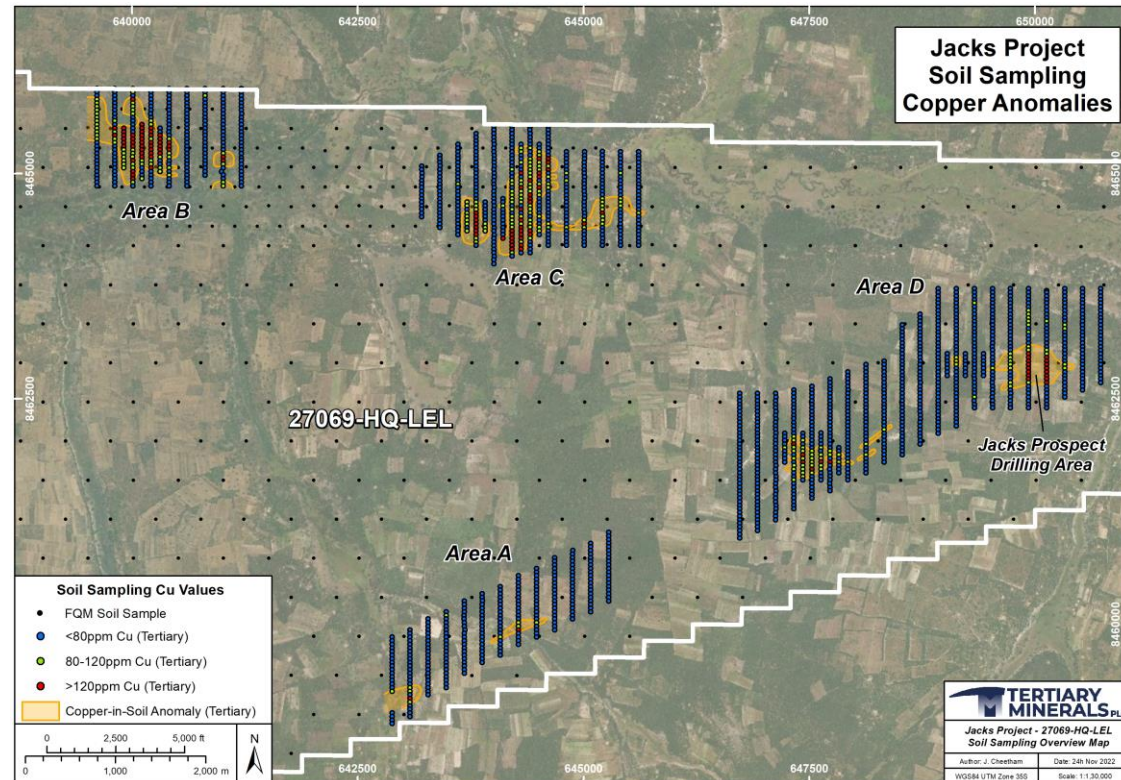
640000
642500
645000
647500
650000

Jacks Project
Soil Sampling
Copper Anomalies

8465000
8465000
8462500
8462500
8460000

Area B
Area C
Area D
27069-HQ-LEL
Jacks Prospect Drilling Area
Area A

Soil Sampling Cu Values
FQM Soil Sample
<80ppm Cu (Tertiary)
80-120ppm Cu (Tertiary)
>120ppm Cu (Tertiary)
Copper-in-Soil Anomaly (Tertiary)

0 2,500 5,000 ft
0 1,000 2,000 m
N

642500
645000
647500

TERTIARY MINERALS PLC
Jacks Project - 27069-HQ-LEL
Soil Sampling Overview Map
Author: J. Cheetham
Date: 24h Nov 2022
WGS84 UTM Zone 35S
Scale: 1:130,000